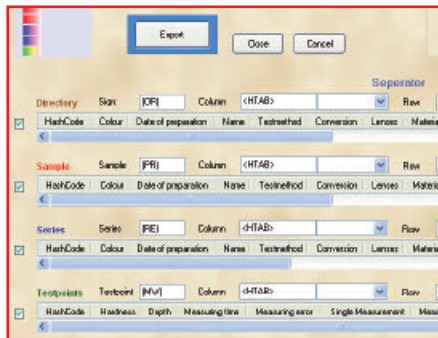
Export Close Cancel

Seperator

Directory Start [DIR] Column <HTAB> Row

HashCode Colour Date of preparation Name Testmethod Conversion Lenses Materi

Sample Sample [PR] Column <HTAB> Row

HashCode Colour Date of preparation Name Testmethod Conversion Lenses Materi

Series Series [REI] Column <HTAB> Row

HashCode Colour Date of preparation Name Testmethod Conversion Lenses Materi

Testpoints Testpoint [MW] Column <HTAB> Row

HashCode Hardness Depth Measuring time Measuring error Single Measurement Mea